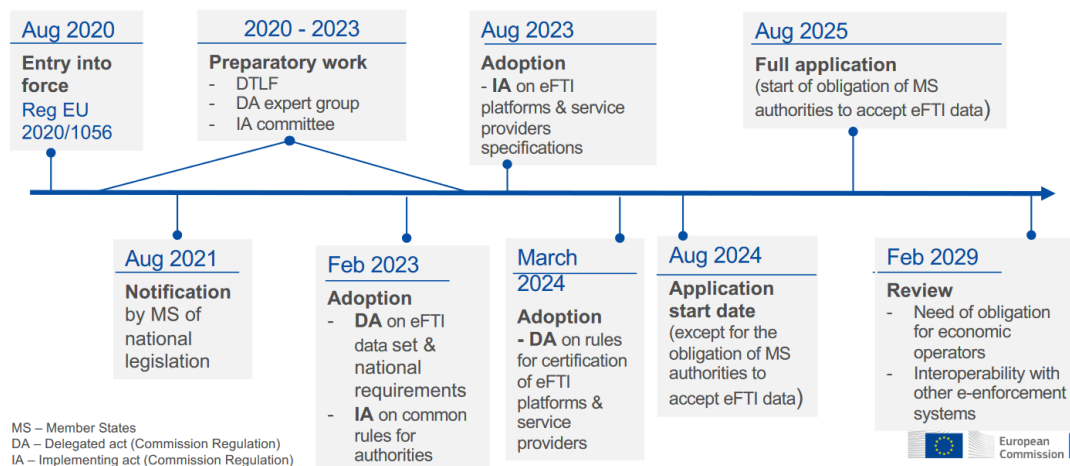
Aug 2020
Entry into force
Reg EU 2020/1056

2020 - 2023
Preparatory work
- DTLF
- DA expert group
- IA committee

Aug 2023
Adoption
- IA on eFTI platforms & service providers specifications

Aug 2025
Full application
(start of obligation of MS authorities to accept eFTI data)

Aug 2021
Notification by MS of national legislation

Feb 2023
Adoption
- DA on eFTI data set & national requirements
- IA on common rules for authorities

March 2024
Adoption
- DA on rules for certification of eFTI platforms & service providers

Aug 2024
Application start date
(except for the obligation of MS authorities to accept eFTI data)

Feb 2029
Review
- Need of obligation for economic operators
- Interoperability with other e-enforcement systems

MS – Member States
DA – Delegated act (Commission Regulation)
IA – Implementing act (Commission Regulation)

European Commission